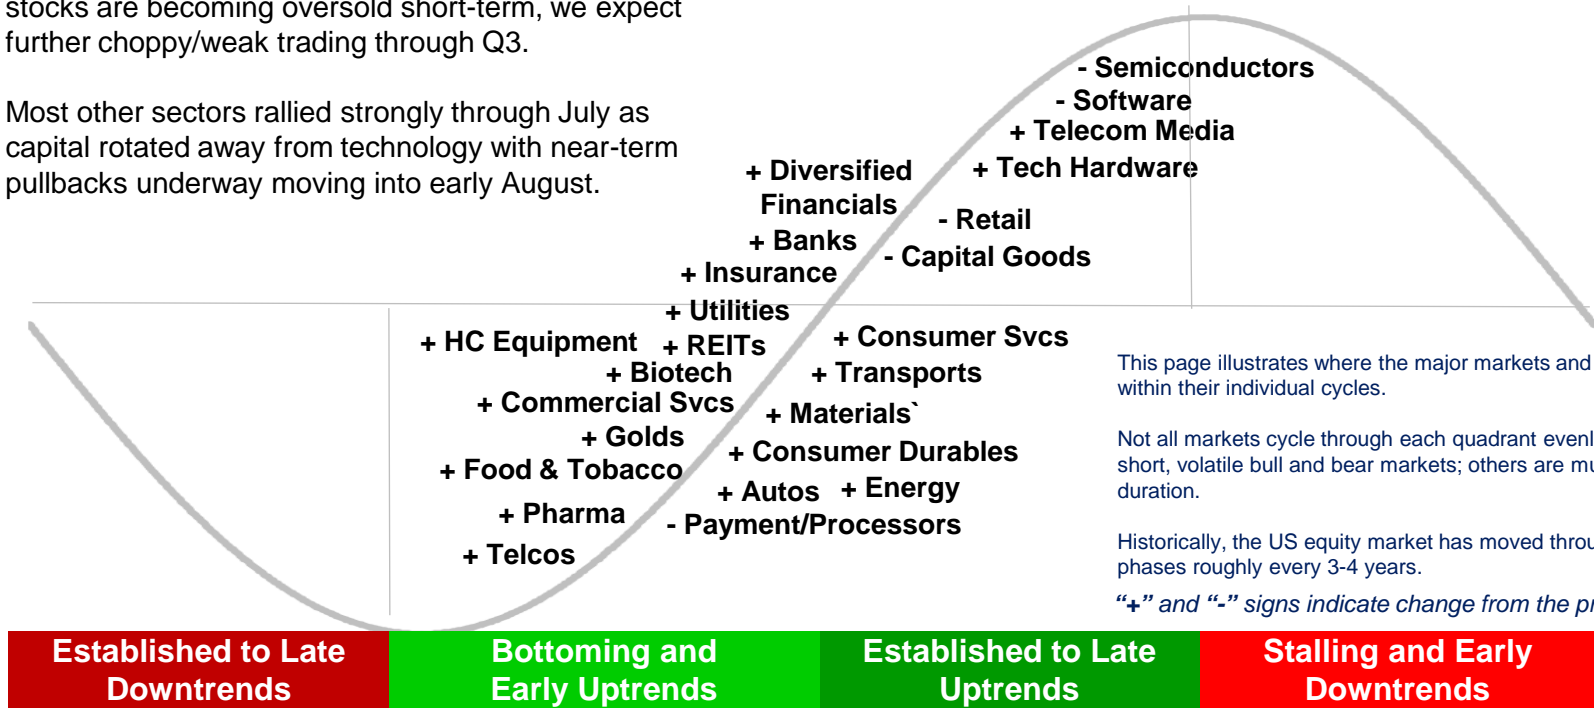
stocks are becoming oversold short-term, we expect further choppy/weak trading through Q3.

Most other sectors rallied strongly through July as capital rotated away from technology with near-term pullbacks underway moving into early August.

- Semiconductors
- Software
+ Telecom Media
+ Tech Hardware
+ Diversified Financials
- Retail
+ Banks
- Capital Goods
+ Insurance
+ Utilities
+ HC Equipment
+ REITs
+ Consumer Svcs
+ Biotech
+ Transports
+ Commercial Svcs
+ Materials`
+ Golds
+ Consumer Durables
+ Food & Tobacco
+ Autos
+ Energy
+ Pharma
- Payment/Processors
+ Telcos

This page illustrates where the major markets and within their individual cycles.

Not all markets cycle through each quadrant evenl short, volatile bull and bear markets; others are mu duration.

Historically, the US equity market has moved throu phases roughly every 3-4 years.

"+" and "-" signs indicate change from the pr

Established to Late Downtrends | Bottoming and Early Uptrends | Established to Late Uptrends | Stalling and Early Downtrends